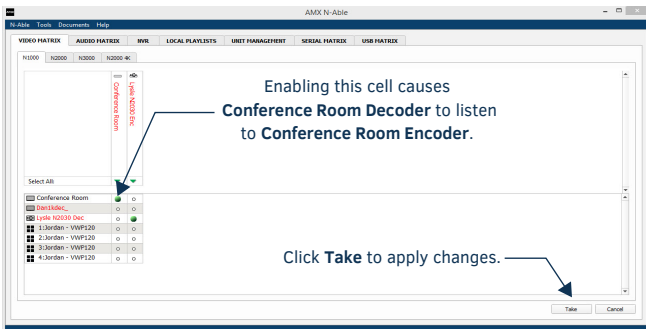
AMX N-Able

N-Able Tools Documents Help

VIDEO MATRIX AUDIO MATRIX NVR LOCAL PLAYLISTS UNIT MANAGEMENT SERIAL MATRIX USB MATRIX

N1000 N2000 N3000 N2000 4K

Conference Room

Lydie N2030 Enc

Enabling this cell causes **Conference Room Decoder** to listen to **Conference Room Encoder**.

Select All:

Conference Room
Danlidec_
Lydie N2030 Dec
1:Jordan - VWP120
2:Jordan - VWP120
3:Jordan - VWP120
4:Jordan - VWP120

Click **Take** to apply changes.

Take Cancel